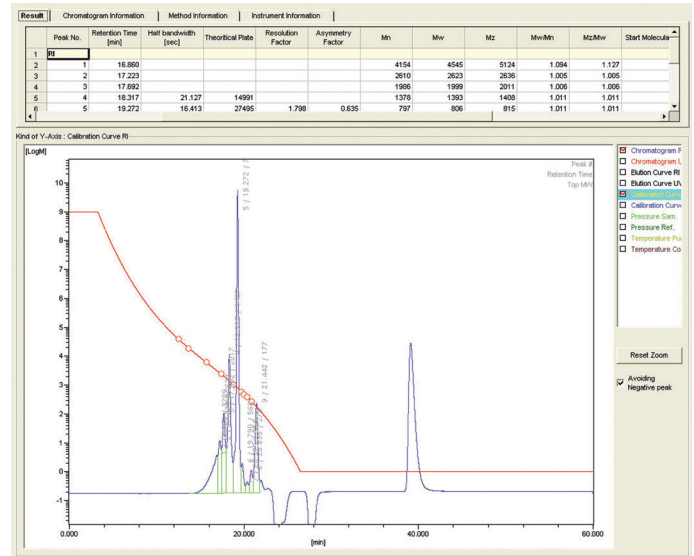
Result | Chromatogram Information | Method Information | Instrument Information

| | Peak No. | Retention Time [min] | Half bandwidth [sec] | Theoritical Plate | Resolution Factor | Asymmetry Factor | Mn | Mw | Mz | Mw/Mn | Mz/Mw | Start Molecula |
|---|---|---|---|---|---|---|---|---|---|---|---|---|
| 1 | RI | | | | | | | | | | | |
| 2 | 1 | 16.860 | | | | | 4154 | 4545 | 5124 | 1.094 | 1.127 | |
| 3 | 2 | 17.223 | | | | | 2610 | 2623 | 2636 | 1.005 | 1.005 | |
| 4 | 3 | 17.692 | | | | | 1986 | 1999 | 2011 | 1.006 | 1.006 | |
| 5 | 4 | 18.317 | 21.127 | 14991 | | | 1378 | 1393 | 1408 | 1.011 | 1.011 | |
| 6 | 5 | 19.272 | 16.413 | 27495 | 1.798 | 0.635 | 797 | 806 | 815 | 1.011 | 1.011 | |

Kind of Y-Axis : Calibration Curve RI

[LogM]

Peak #
Retention Time
Top MW

5 / 19.272 / 7

9 / 21.442 / 177

6 / 19.790 / 568

10
9
8
7
6
5
4
3
2
1
0
-1

0.000
20.000
40.000
60.000
[min]

Chromatogram F
Chromatogram U
Elution Curve RI
Elution Curve UV
Calibration Curv
Calibration Curv
Pressure Sam.
Pressure Ref.
Temperature Pu
Temperature Co

Reset Zoom

Avoiding Negative peak